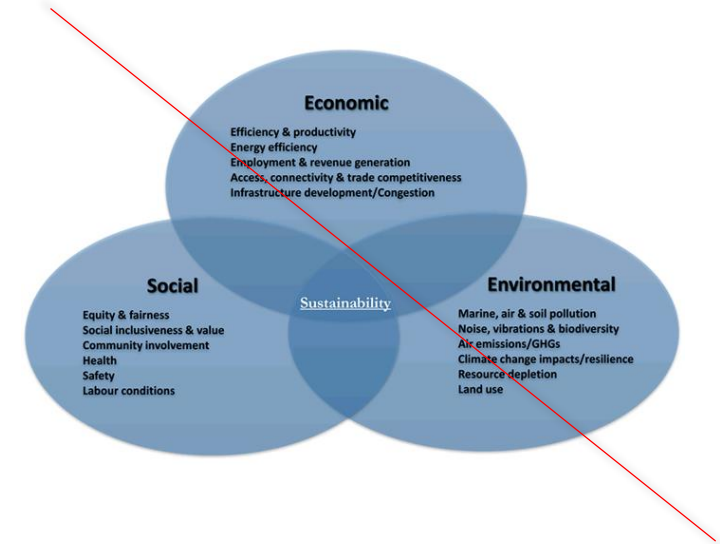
Economic

Efficiency & productivity
Energy efficiency
Employment & revenue generation
Access, connectivity & trade competitiveness
Infrastructure development/Congestion

Social

Equity & fairness
Social inclusiveness & value
Community involvement
Health
Safety
Labour conditions

Sustainability

Environmental

Marine, air & soil pollution
Noise, vibrations & biodiversity
Air emissions/GHGs
Climate change impacts/resilience
Resource depletion
Land use